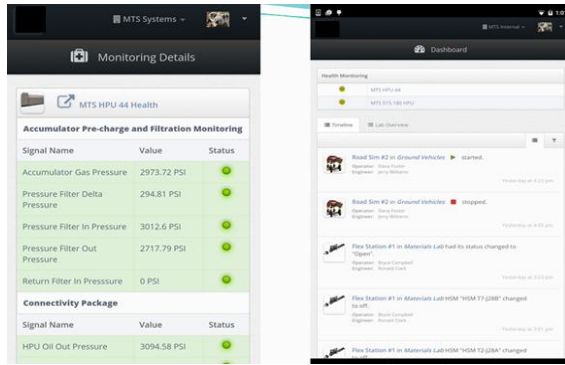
MTS Systems

Monitoring Details

MTS HPU 44 Health

Accumulator Pre-charge and Filtration Monitoring

| Signal Name | Value | Status |
|---|---|---|
| Accumulator Gas Pressure | 2973.72 PSI | |
| Pressure Filter Delta Pressure | 294.81 PSI | |
| Pressure Filter In Pressure | 3012.6 PSI | |
| Pressure Filter Out Pressure | 2717.79 PSI | |
| Return Filter In Presssure | 0 PSI | |

Connectivity Package

| Signal Name | Value | Status |
|---|---|---|
| HPU Oil Out Pressure | 3094.58 PSI | |

MTS Internal

Dashboard

Health Monitoring

MTS HPU 44

MTS 515.180 HPU

Timeline Lab Overview

Road Sim #2 in Ground Vehicles started.
Operator: Dana Foster
Engineer: Jerry Williams
Yesterday at 4:23 pm

Road Sim #2 in Ground Vehicles stopped.
Operator: Dana Foster
Engineer: Jerry Williams
Yesterday at 4:05 pm

Flex Station #1 in Materials Lab had its status changed to "Open".
Operator: Bryce Campbell
Engineer: Ronald Clark
Yesterday at 3:03 pm

Flex Station #1 in Materials Lab HSM "HSM T7-J28B" changed to off.
Operator: Bryce Campbell
Engineer: Ronald Clark
Yesterday at 3:01 pm

Flex Station #1 in Materials Lab HSM "HSM T2-J28A" changed to off.